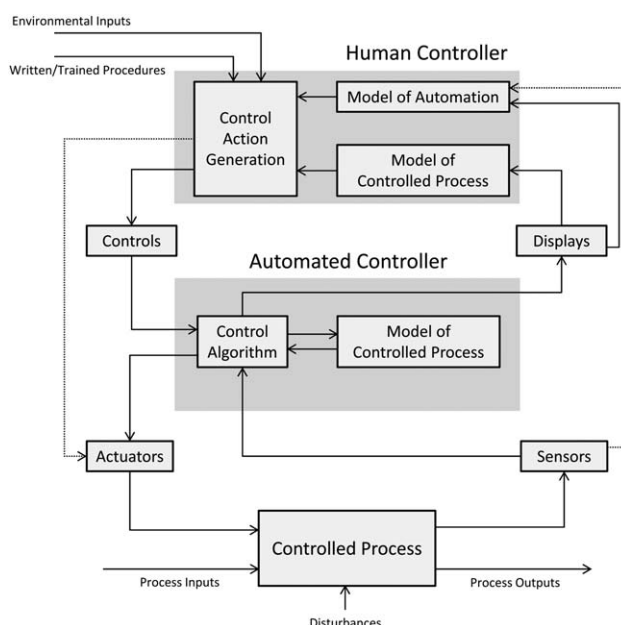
Environmental Inputs

Written/Trained Procedures

Human Controller

Control Action Generation

Model of Automation

Model of Controlled Process

Controls

Displays

Automated Controller

Control Algorithm

Model of Controlled Process

Actuators

Sensors

Controlled Process

Process Inputs

Process Outputs

Disturbances